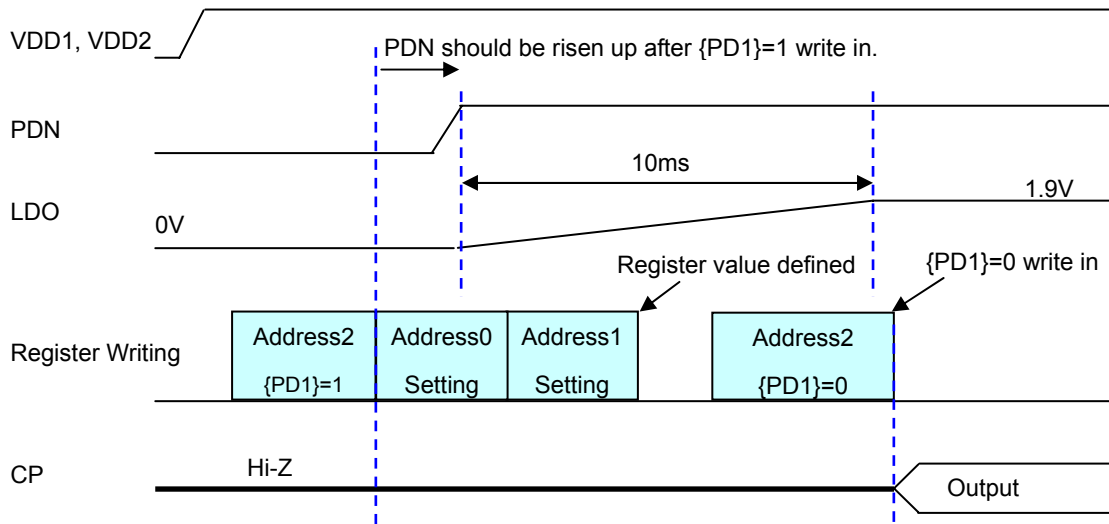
VDD1, VDD2

PDN should be risen up after {PD1}=1 write in.

PDN

10ms

LDO

0V

1.9V

Register value defined

{PD1}=0 write in

Register Writing

| Address2 {PD1}=1 | Address0 Setting | Address1 Setting | Address2 {PD1}=0 |
|---|---|---|---|

CP

Hi-Z

Output